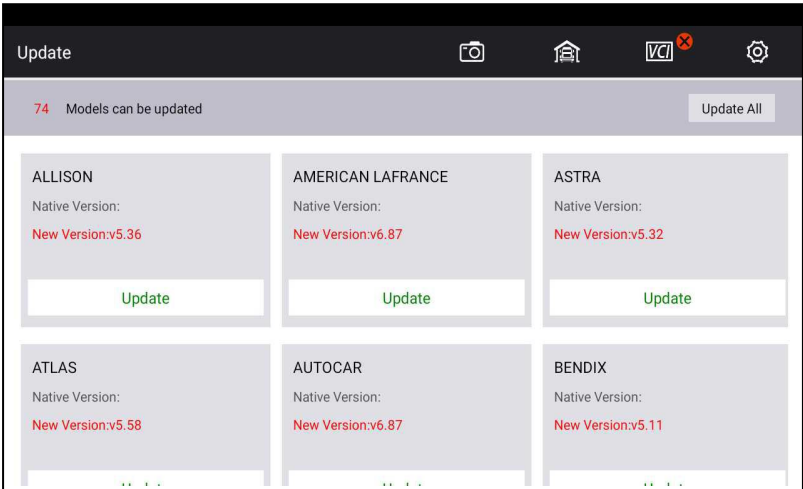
Update

VCI

74 Models can be updated

Update All

ALLISON
Native Version:
New Version:v5.36
Update

AMERICAN LAFRANCE
Native Version:
New Version:v6.87
Update

ASTRA
Native Version:
New Version:v5.32
Update

ATLAS
Native Version:
New Version:v5.58
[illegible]

AUTOCAR
Native Version:
New Version:v6.87
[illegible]

BENDIX
Native Version:
New Version:v5.11
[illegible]